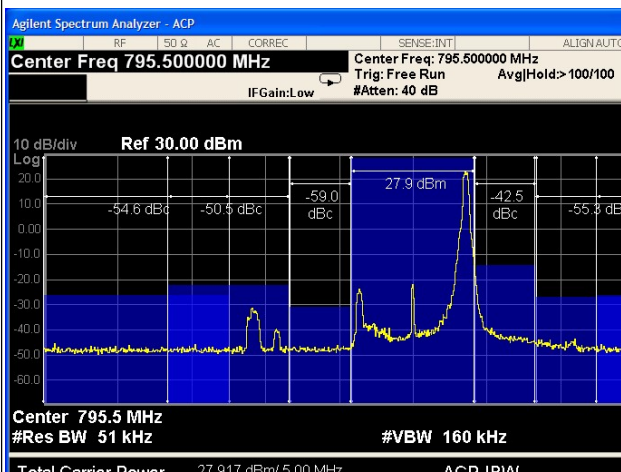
Agilent Spectrum Analyzer - ACP

LXI RF 50 Ω AC CORREC SENSE:INT ALIGN AUTO

Center Freq 795.500000 MHz

Center Freq: 795.500000 MHz
Trig: Free Run Avg|Hold:>100/100
#Atten: 40 dB

IFGain:Low

10 dB/div Ref 30.00 dBm
Log

20.0
10.0
0.00
-10.0
-20.0
-30.0
-40.0
-50.0
-60.0

-54.6 dBc
-50.5 dBc
-59.0 dBc
27.9 dBm
-42.5 dBc
-55.3 dBc

Center 795.5 MHz
#Res BW 51 kHz
#VBW 160 kHz

Total Carrier Power 27.917 dBm/ 5.00 MHz ACP-IBW